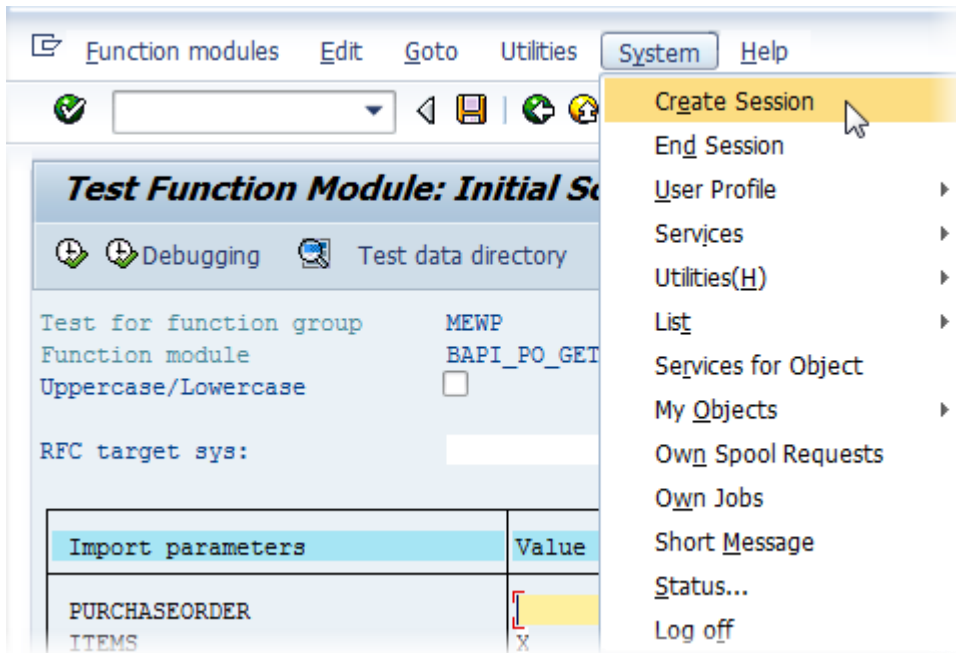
Function modules Edit Goto Utilities System Help

Test Function Module: Initial Sc

Debugging Test data directory

Test for function group MEWP
Function module BAPI_PO_GET
Uppercase/Lowercase

RFC target sys:

| Import parameters | Value |
|---|---|
| PURCHASEORDER | |
| ITEMS | X |

Create Session
End Session
User Profile
Services
Utilities(H)
List
Services for Object
My Objects
Own Spool Requests
Own Jobs
Short Message
Status...
Log off